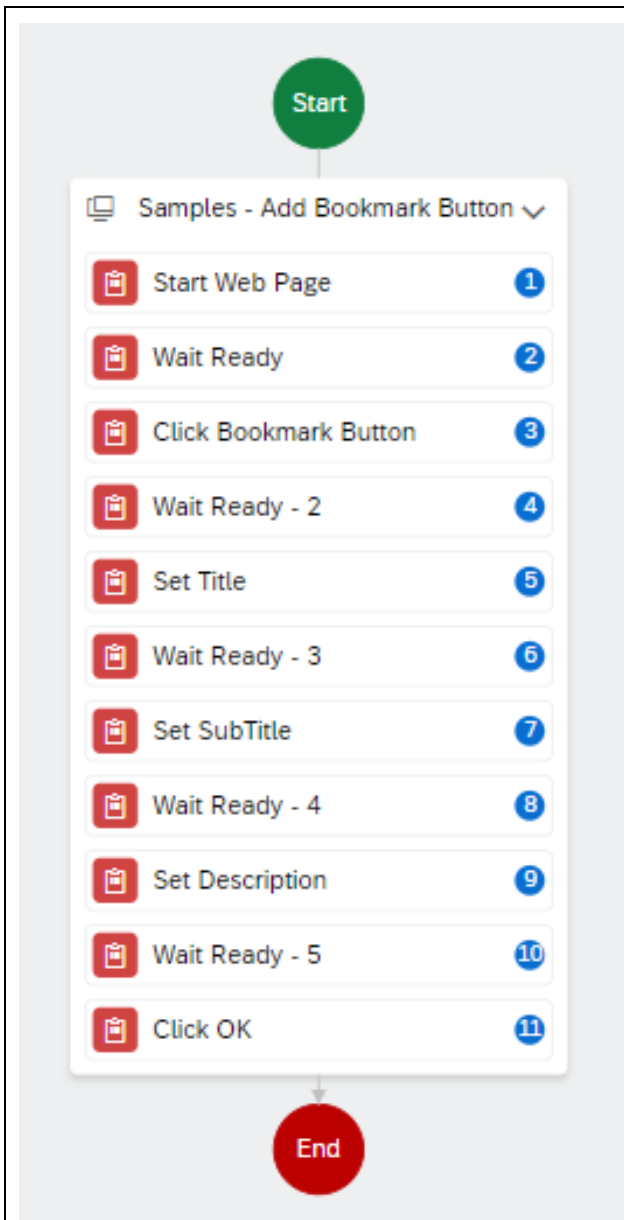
Start

Samples - Add Bookmark Button

Start Web Page 1

Wait Ready 2

Click Bookmark Button 3

Wait Ready - 2 4

Set Title 5

Wait Ready - 3 6

Set SubTitle 7

Wait Ready - 4 8

Set Description 9

Wait Ready - 5 10

Click OK 11

End